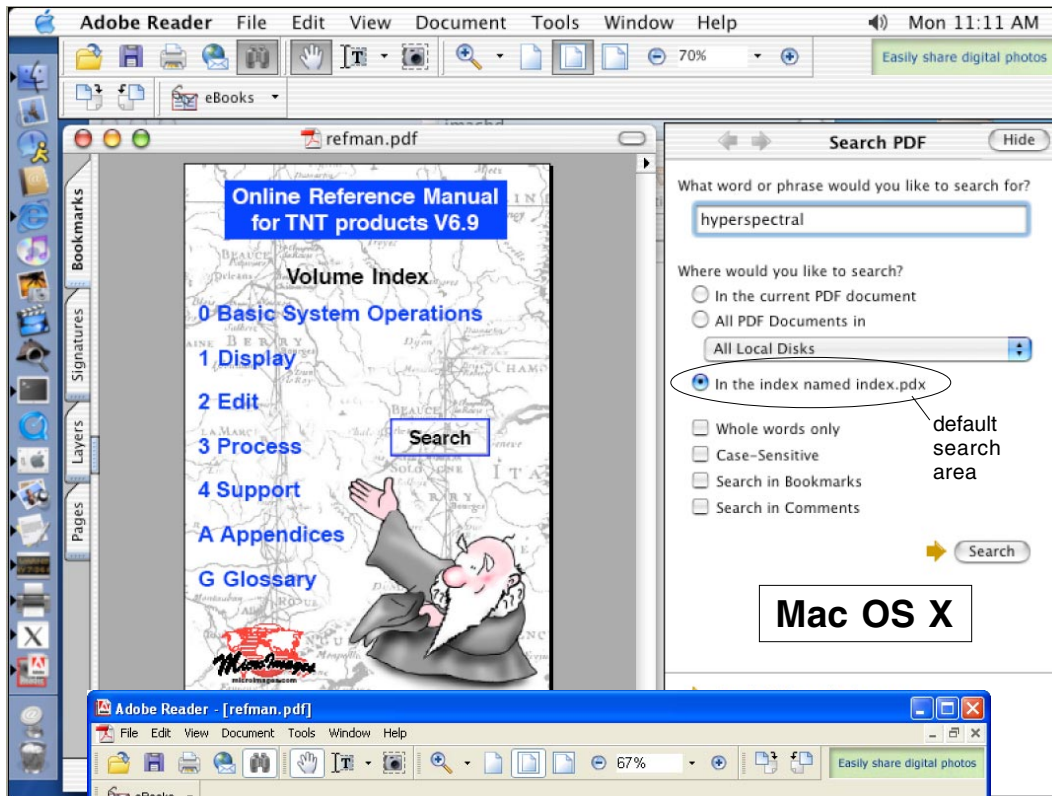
Adobe Reader File Edit View Document Tools Window Help Mon 11:11 AM

70% Easily share digital photos

eBooks

refman.pdf

Bookmarks Signatures Layers Pages

Online Reference Manual for TNT products V6.9

Volume Index

0 Basic System Operations

1 Display

2 Edit

3 Process

4 Support

A Appendices

G Glossary

Search

MicroImages
microimages.com

Search PDF Hide

What word or phrase would you like to search for?

hyperspectral

Where would you like to search?

In the current PDF document

All PDF Documents in

All Local Disks

In the index named index.pdx

default search area

Whole words only

Case-Sensitive

Search in Bookmarks

Search in Comments

Search

Mac OS X

Adobe Reader - [refman.pdf]

File Edit View Document Tools Window Help

67%

Easily share digital photos

eBooks